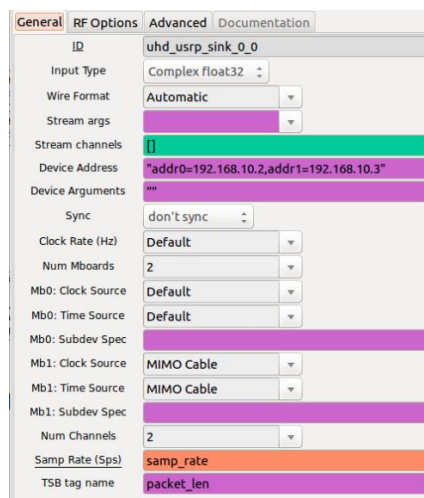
General | RF Options | Advanced | Documentation

| | |
|---|---|
| ID | uhd_usrp_sink_0_0 |
| Input Type | Complex float32 |
| Wire Format | Automatic |
| Stream args | |
| Stream channels | [] |
| Device Address | "addr0=192.168.10.2,addr1=192.168.10.3" |
| Device Arguments | "" |
| Sync | don't sync |
| Clock Rate (Hz) | Default |
| Num Mboards | 2 |
| Mb0: Clock Source | Default |
| Mb0: Time Source | Default |
| Mb0: Subdev Spec | |
| Mb1: Clock Source | MIMO Cable |
| Mb1: Time Source | MIMO Cable |
| Mb1: Subdev Spec | |
| Num Channels | 2 |
| Samp Rate (Sps) | samp_rate |
| TSB tag name | packet_len |